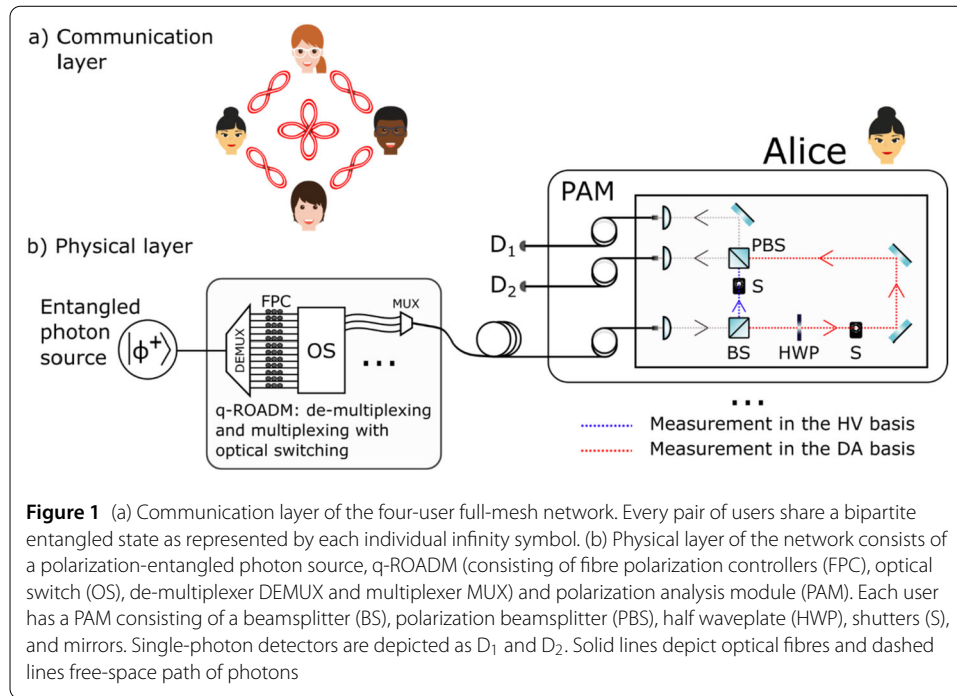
a) Communication layer

Alice

PAM

b) Physical layer

$D_1$

$D_2$

PBS

S

Entangled photon source

$|\phi^+\rangle$

FPC

DEMUX

OS

MUX

...

BS

HWP

S

q-ROADM: de-multiplexing and multiplexing with optical switching

...

Measurement in the HV basis

Measurement in the DA basis

**Figure 1** (a) Communication layer of the four-user full-mesh network. Every pair of users share a bipartite entangled state as represented by each individual infinity symbol. (b) Physical layer of the network consists of a polarization-entangled photon source, q-ROADM (consisting of fibre polarization controllers (FPC), optical switch (OS), de-multiplexer DEMUX and multiplexer MUX) and polarization analysis module (PAM). Each user has a PAM consisting of a beamsplitter (BS), polarization beamsplitter (PBS), half waveplate (HWP), shutters (S), and mirrors. Single-photon detectors are depicted as $D_1$ and $D_2$. Solid lines depict optical fibres and dashed lines free-space path of photons